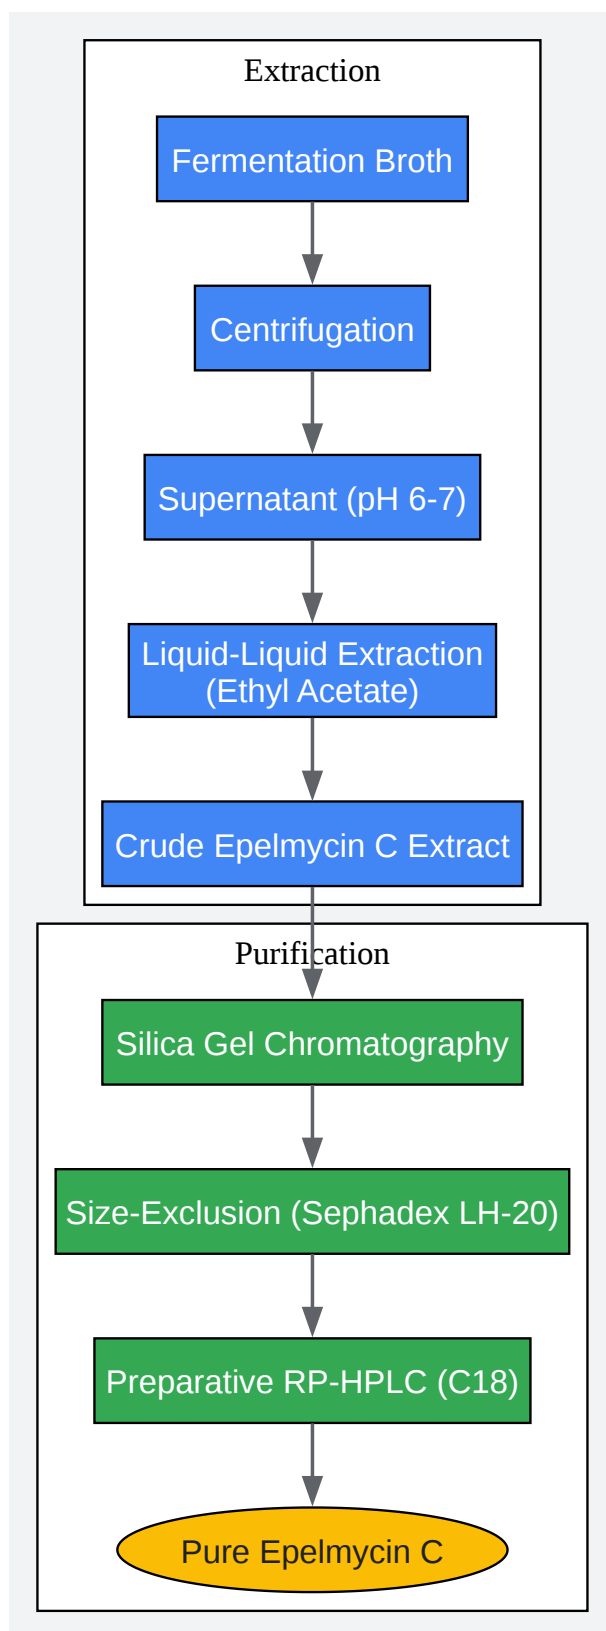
Extraction

Fermentation Broth

Centrifugation

Supernatant (pH 6-7)

Liquid-Liquid Extraction (Ethyl Acetate)

Crude Epelmycin C Extract

Purification

Silica Gel Chromatography

Size-Exclusion (Sephadex LH-20)

Preparative RP-HPLC (C18)

Pure Epelmycin C